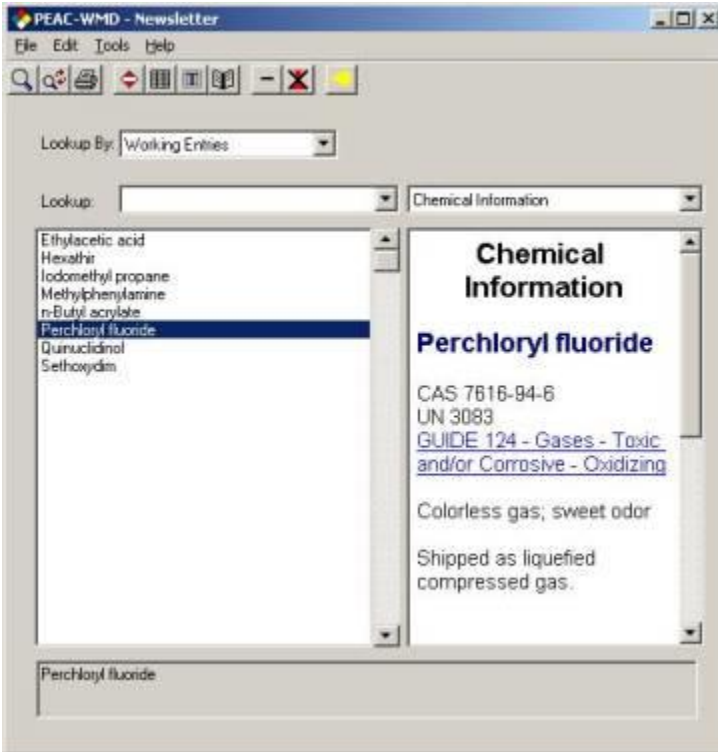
PEAC-WMD - Newsletter

File Edit Tools Help

Lookup By: Working Entries

Lookup:

Chemical Information

Ethylacetic acid
Hexathir
Iodomethyl propane
Methylphenylamine
n-Butyl acrylate
Perchloryl fluoride
Quinuclidinol
Sethoxydim

Chemical Information

Perchloryl fluoride

CAS 7616-94-6
UN 3083
GUIDE 124 - Gases - Toxic and/or Corrosive - Oxidizing

Colorless gas; sweet odor

Shipped as liquefied compressed gas.

Perchloryl fluoride